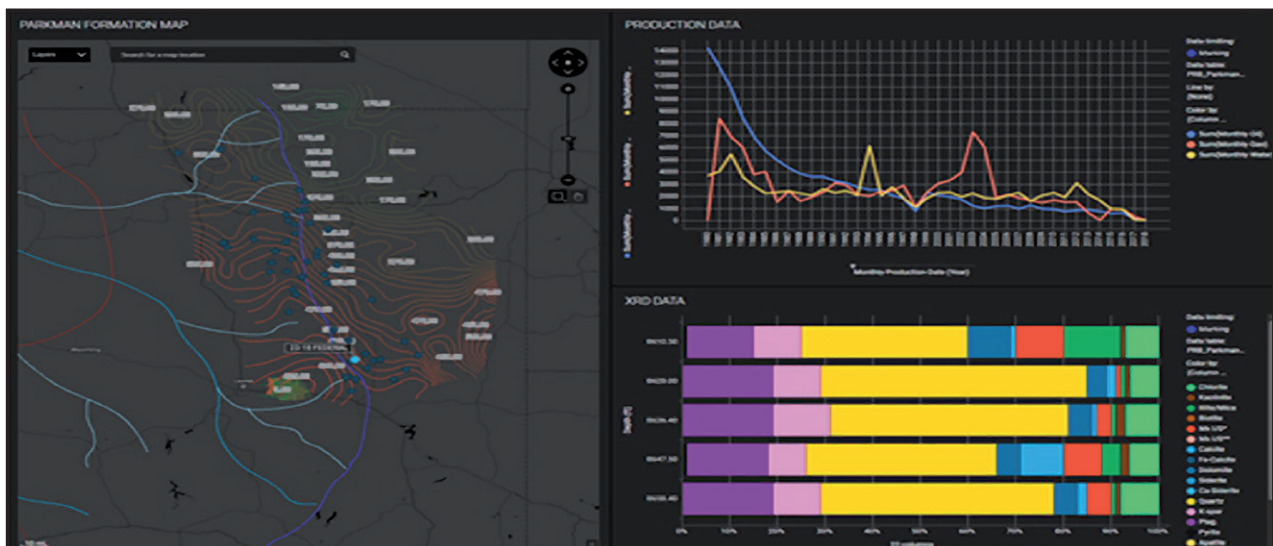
PARKMAN FORMATION MAP

Layers

Search for a map location

PRODUCTION DATA

140000
130000
120000
110000
100000
90000
80000
70000
60000
50000
40000
30000
20000
10000
0

Monthly Production Date (Year)

Data binding:
Marking
Data table:
PRB_Parkman...
Line by:
(None)
Color by:
(Column ...
Sum(Monthly Oil)
Sum(Monthly Gas)
Sum(Monthly Water)

XRD DATA

Depth (ft)

0%
10%
20%
30%
40%
50%
60%
70%
80%
90%
100%

Data binding:
Marking
Data table:
PRB_Parkman...
Color by:
(Column ...
Chlorite
Kaolinite
Illite/Mica
Biotite
Ill/s US*
Ill/s US**
Calcite
Fe-Calcite
Dolomite
Siderite
Ca-Siderite
Quartz
K-spar
Plag
Pyrite
Apatite